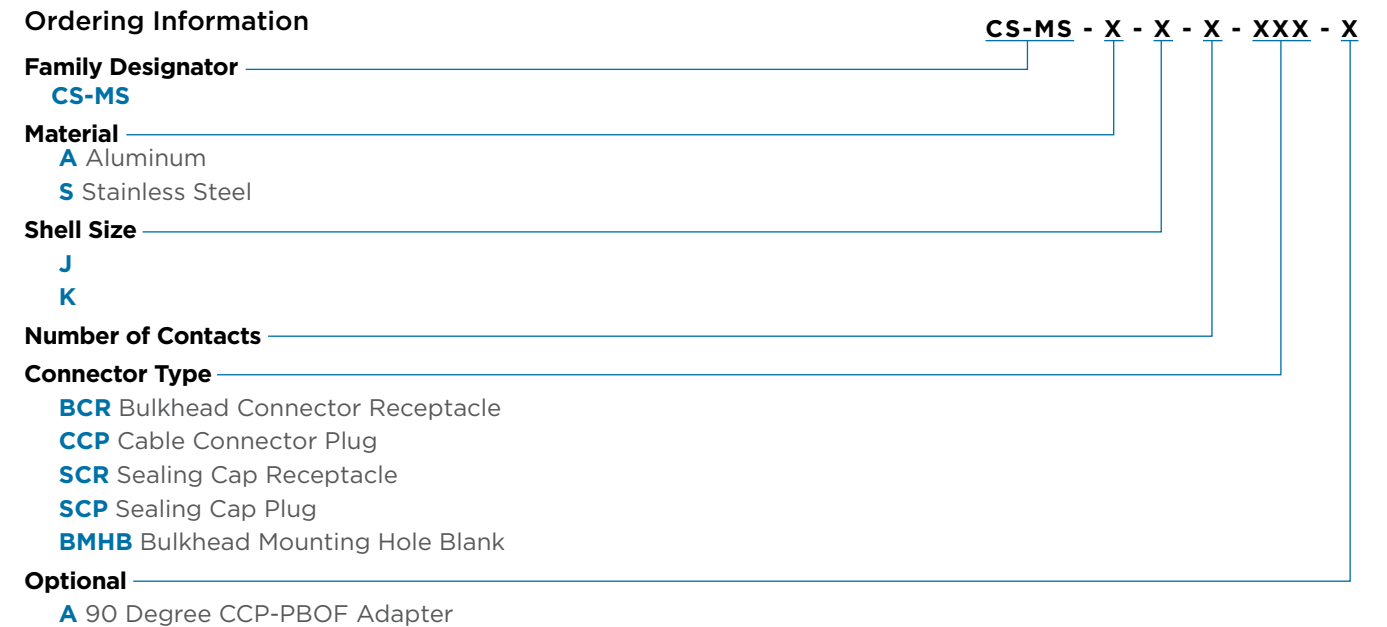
Ordering Information

CS-MS - X - X - X - XXX - X

Family Designator
CS-MS

Material
A Aluminum
S Stainless Steel

Shell Size
J
K

Number of Contacts

Connector Type
BCR Bulkhead Connector Receptacle
CCP Cable Connector Plug
SCR Sealing Cap Receptacle
SCP Sealing Cap Plug
BMHB Bulkhead Mounting Hole Blank

Optional
A 90 Degree CCP-PBOF Adapter